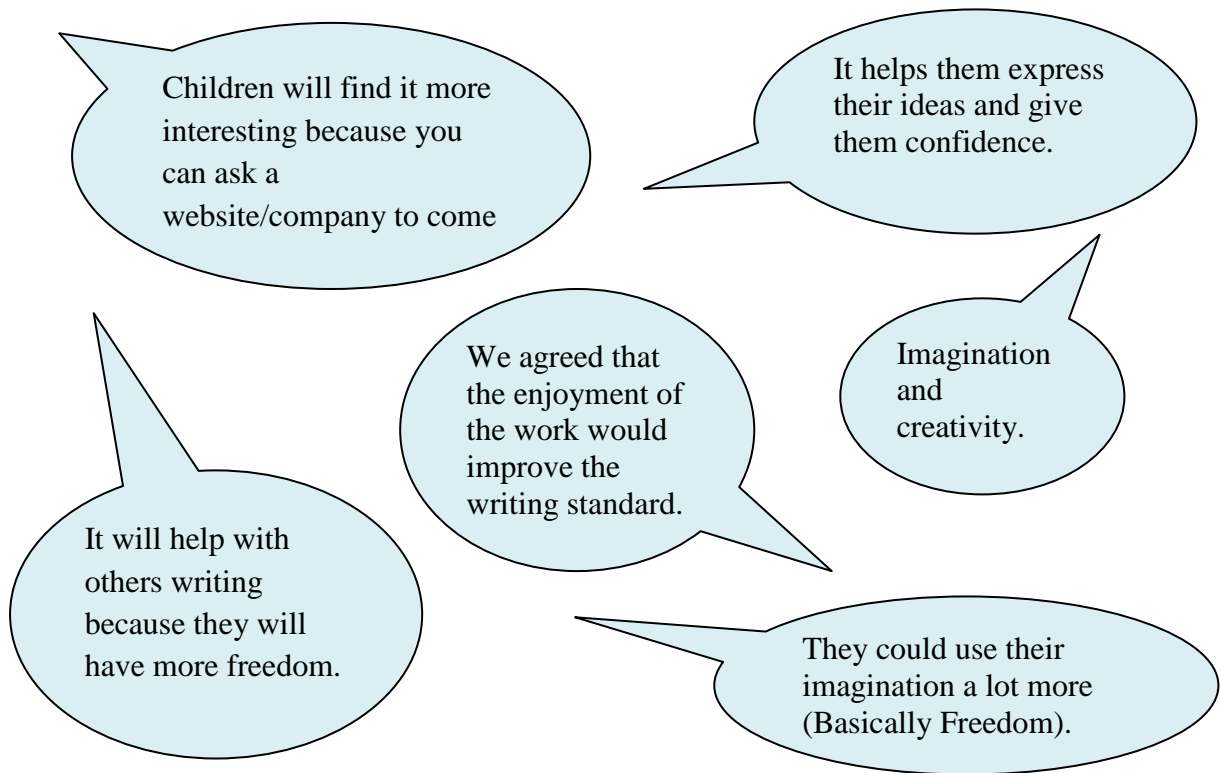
Children will find it more interesting because you can ask a website/company to come

It helps them express their ideas and give them confidence.

We agreed that the enjoyment of the work would improve the writing standard.

Imagination and creativity.

It will help with others writing because they will have more freedom.

They could use their imagination a lot more (Basically Freedom).